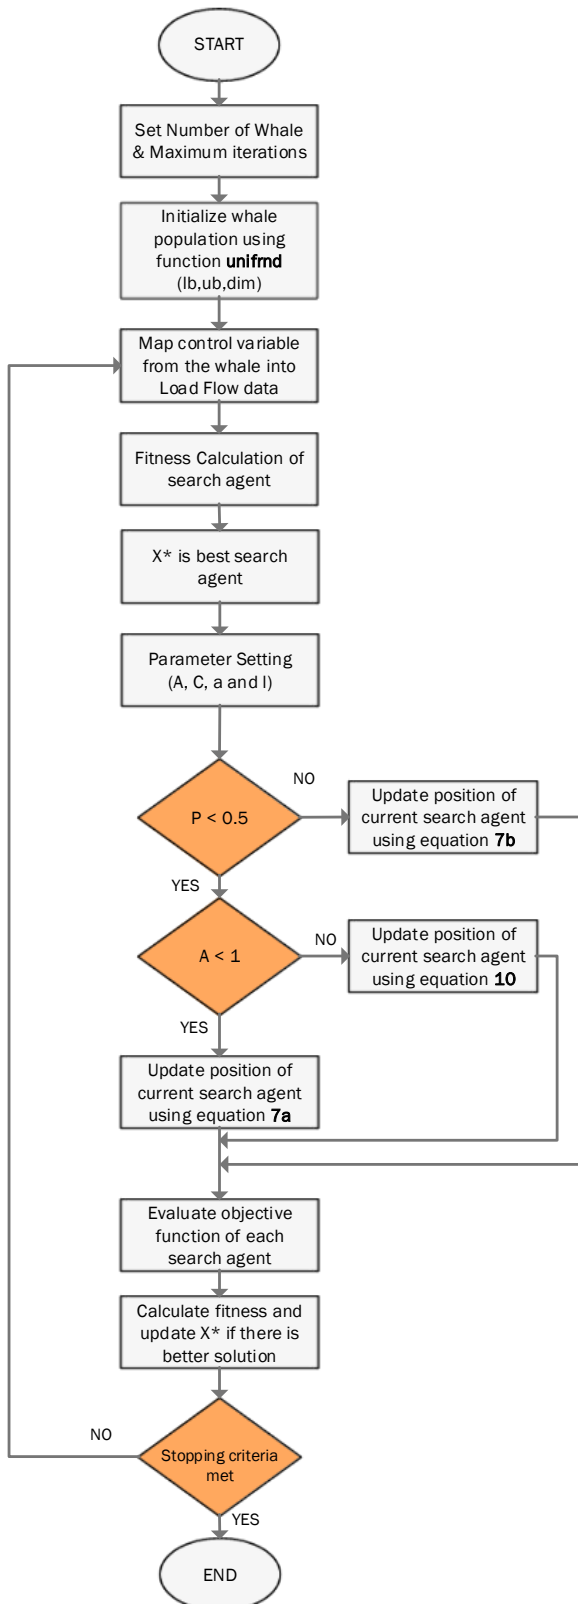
START

Set Number of Whale & Maximum iterations

Initialize whale population using function **unifrnd** (lb,ub,dim)

Map control variable from the whale into Load Flow data

Fitness Calculation of search agent

X* is best search agent

Parameter Setting (A, C, a and l)

P < 0.5

NO

Update position of current search agent using equation **7b**

YES

A < 1

NO

Update position of current search agent using equation **10**

YES

Update position of current search agent using equation **7a**

Evaluate objective function of each search agent

Calculate fitness and update X* if there is better solution

NO

Stopping criteria met

YES

END